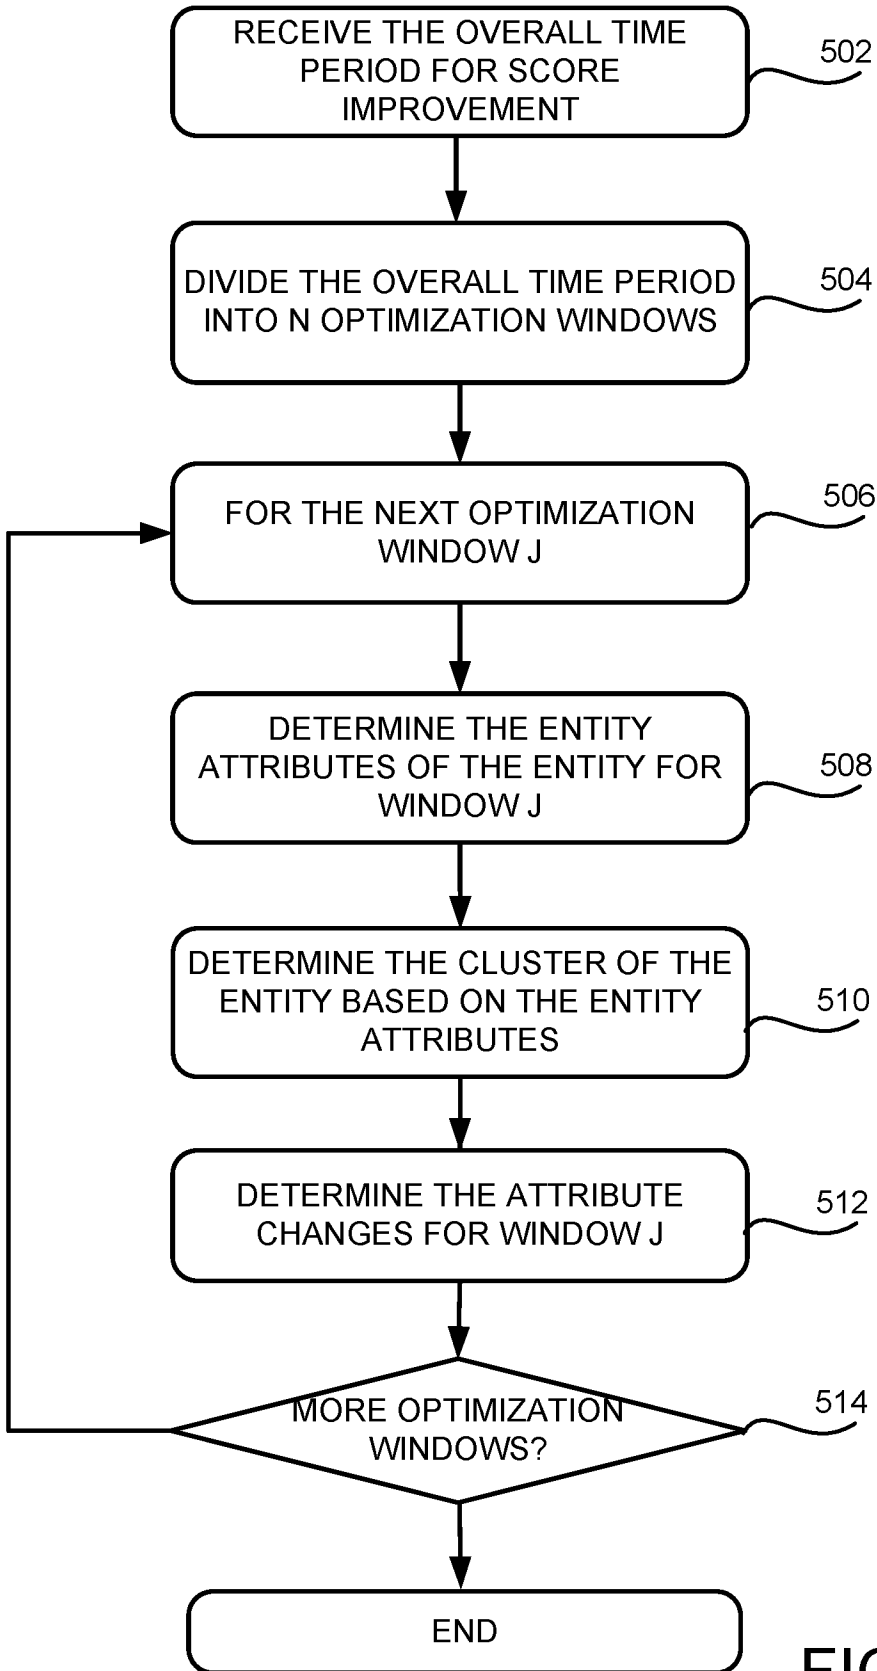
RECEIVE THE OVERALL TIME PERIOD FOR SCORE IMPROVEMENT

502

DIVIDE THE OVERALL TIME PERIOD INTO N OPTIMIZATION WINDOWS

504

FOR THE NEXT OPTIMIZATION WINDOW J

506

DETERMINE THE ENTITY ATTRIBUTES OF THE ENTITY FOR WINDOW J

508

DETERMINE THE CLUSTER OF THE ENTITY BASED ON THE ENTITY ATTRIBUTES

510

DETERMINE THE ATTRIBUTE CHANGES FOR WINDOW J

512

MORE OPTIMIZATION WINDOWS?

514

END

FI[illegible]